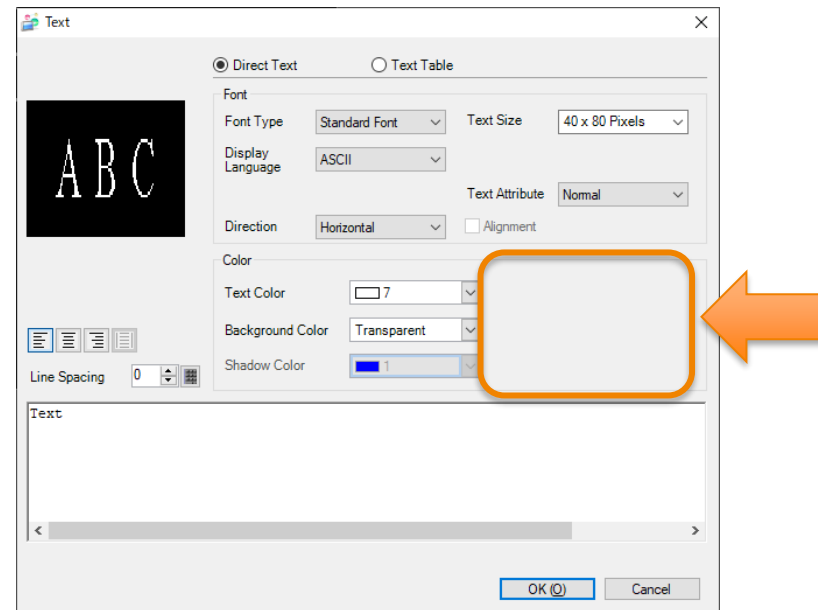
Text

Direct Text
Text Table

ABC

Font
Font Type
Standard Font
Text Size
40 x 80 Pixels
Display Language
ASCII
Text Attribute
Normal
Direction
Horizontal
Alignment

Color
Text Color
7
Background Color
Transparent
Shadow Color
1

Line Spacing
0

Text

OK (O)
Cancel